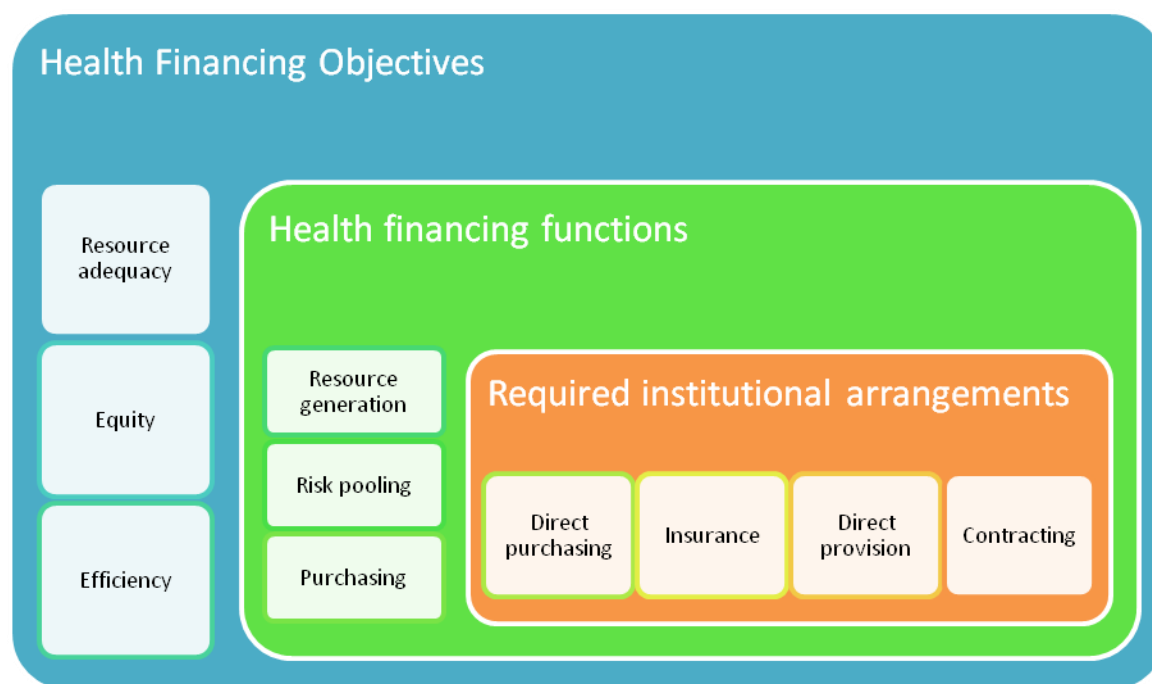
Health Financing Objectives

Resource adequacy

Equity

Efficiency

Health financing functions

Resource generation

Risk pooling

Purchasing

Required institutional arrangements

Direct purchasing

Insurance

Direct provision

Contracting